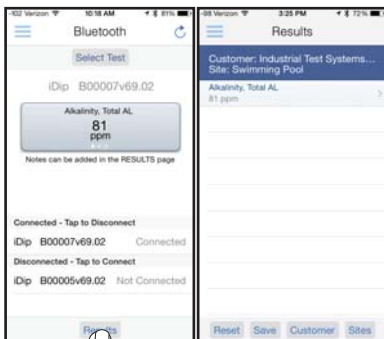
-102 Verizon 10:18 AM 81%

Bluetooth

Select Test

iDip B00007v69.02

Alkalinity, Total AL

81

ppm

Notes can be added in the RESULTS page

Connected - Tap to Disconnect

iDip B00007v69.02 Connected

Disconnected - Tap to Connect

iDip B00005v69.02 Not Connected

Results

-98 Verizon 3:25 PM 72%

Results

Customer: Industrial Test Systems...

Site: Swimming Pool

Alkalinity, Total AL

81 ppm

Reset Save Customer Sites